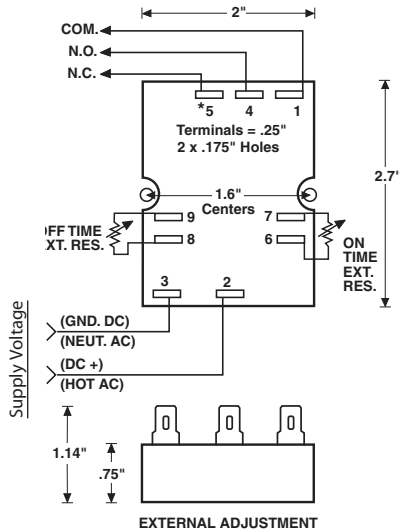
2"

COM.

N.O.

N.C.

*5 4 1

Terminals = .25"
2 x .175" Holes

2.7'

1.6"
Centers

OFF TIME
EXT. RES.

9

8

7

6

ON
TIME
EXT.
RES.

3 2

Supply Voltage

(GND. DC)
(NEUT. AC)

(DC +)
(HOT AC)

1.14"

.75"

EXTERNAL ADJUSTMENT